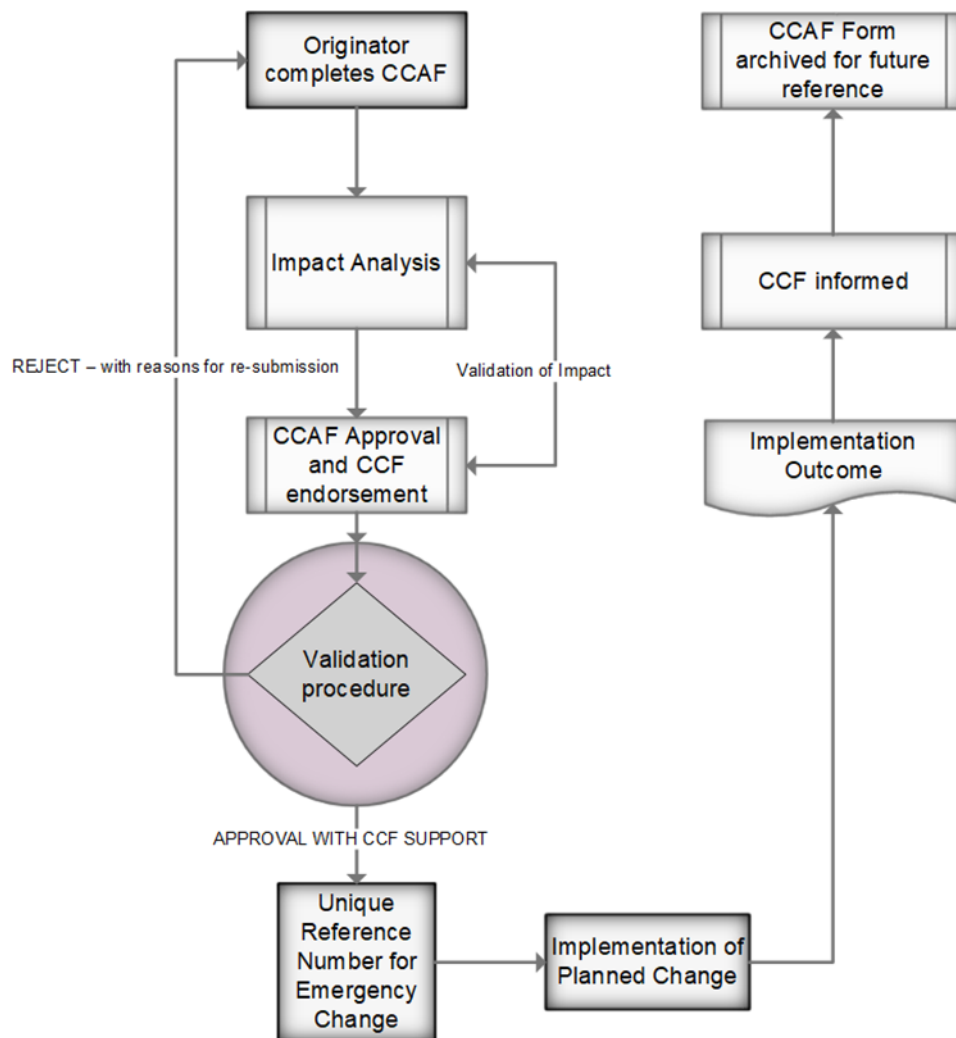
Originator completes CCAF

Impact Analysis

REJECT – with reasons for re-submission

Validation of Impact

CCAF Approval and CCF endorsement

Validation procedure

APPROVAL WITH CCF SUPPORT

Unique Reference Number for Emergency Change

Implementation of Planned Change

Implementation Outcome

CCF informed

CCAF Form archived for future reference